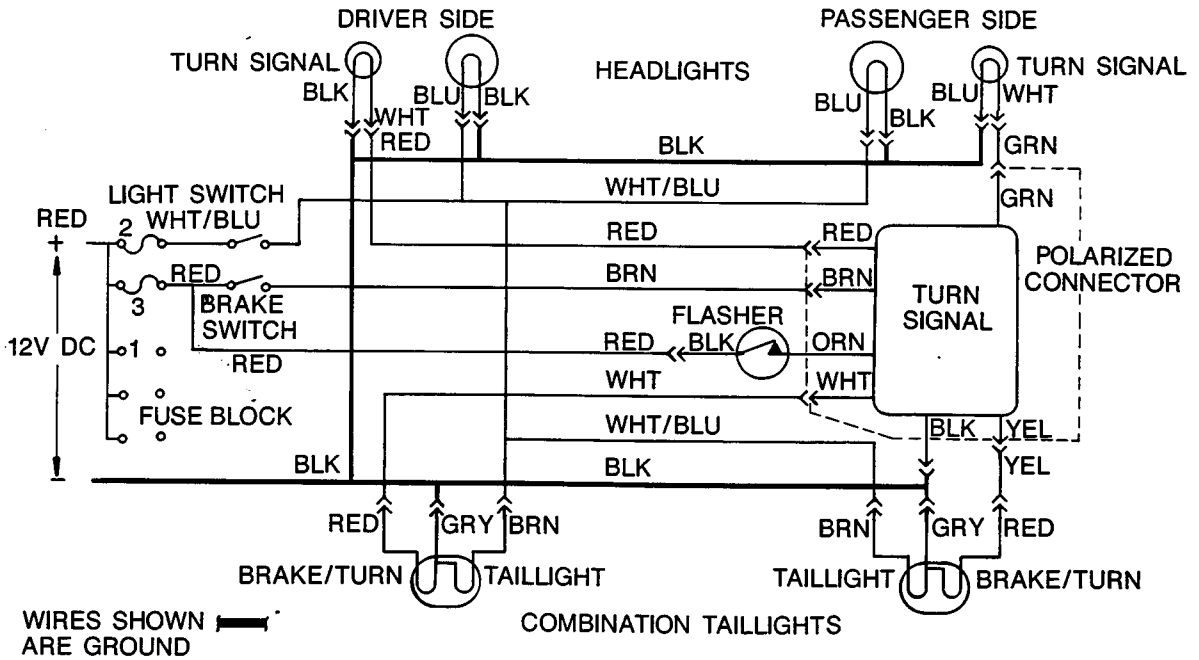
DRIVER SIDE

PASSENGER SIDE

TURN SIGNAL

HEADLIGHTS

TURN SIGNAL

BLK

WHT

RED

BLU

BLK

BLU

BLK

BLU

WHT

GRN

BLK

LIGHT SWITCH

WHT/BLU

RED

+

2

WHT/BLU

GRN

RED

RED

RED

3

BRAKE SWITCH

BRN

BRN

POLARIZED CONNECTOR

TURN SIGNAL

12V DC

1

RED

FLASHER

BLK

RED

ORN

WHT

WHT

FUSE BLOCK

WHT/BLU

BLK

YEL

BLK

BLK

YEL

RED

GRY

BRN

BRN

GRY

RED

BRAKE/TURN

TAILLIGHT

TAILLIGHT

BRAKE/TURN

WIRES SHOWN ARE GROUND

COMBINATION TAILLIGHTS